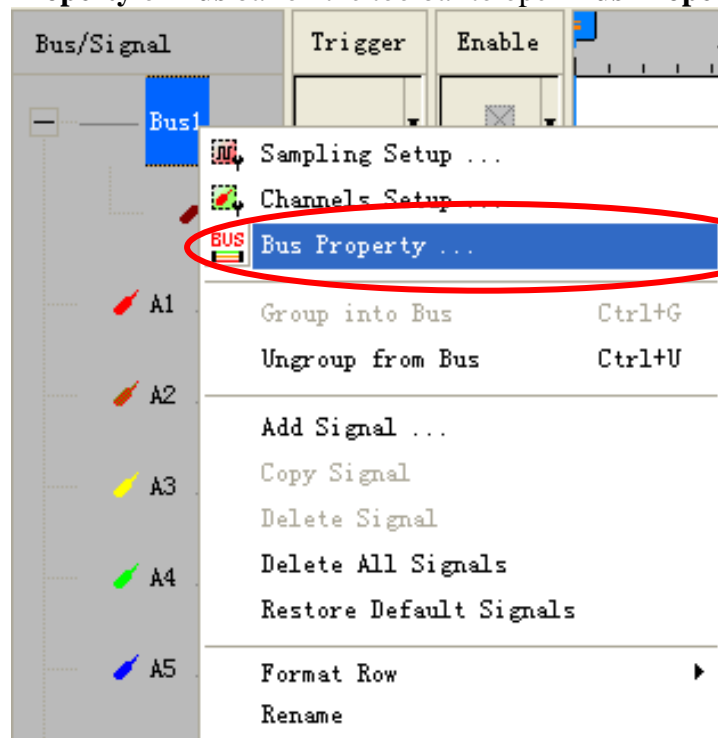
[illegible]

Bus/Signal

Trigger

Enable

Bus1

Sampling Setup ...

Channels Setup ...

BUS

Bus Property ...

A1

Group into Bus Ctrl+G

Ungroup from Bus Ctrl+U

A2

Add Signal ...

A3

Copy Signal

Delete Signal

A4

Delete All Signals

Restore Default Signals

A5

Format Row

Rename